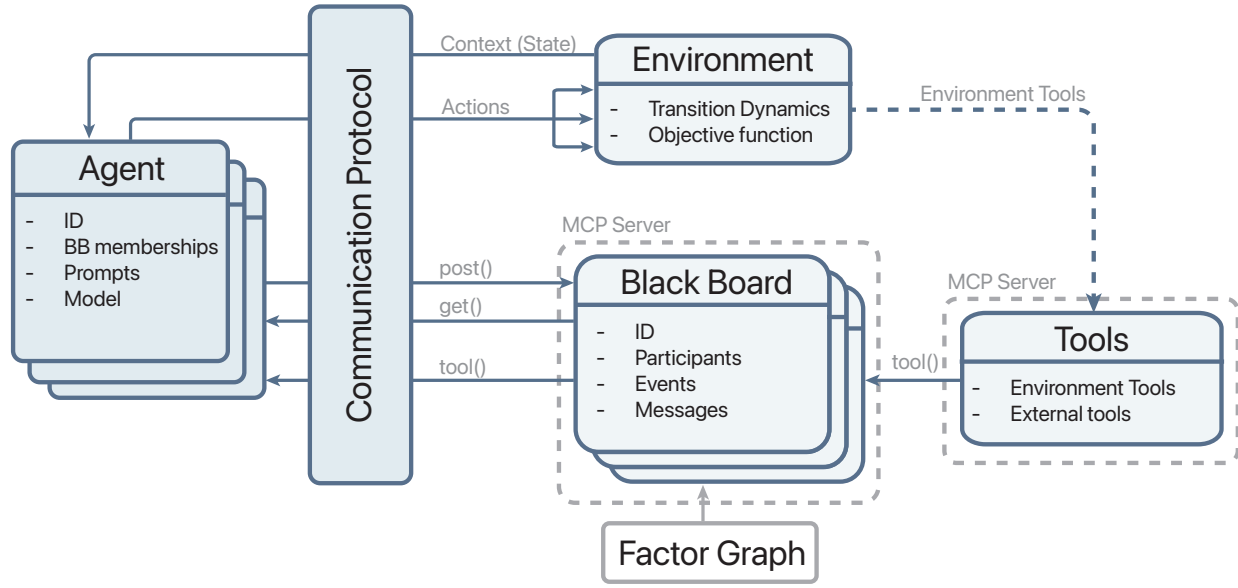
Agent
- ID
- BB memberships
- Prompts
- Model

Communication Protocol

Context (State)
Actions
post()
get()
tool()

Environment
- Transition Dynamics
- Objective function

Environment Tools

MCP Server
Black Board
- ID
- Participants
- Events
- Messages

MCP Server
Tools
- Environment Tools
- External tools

tool()

Factor Graph